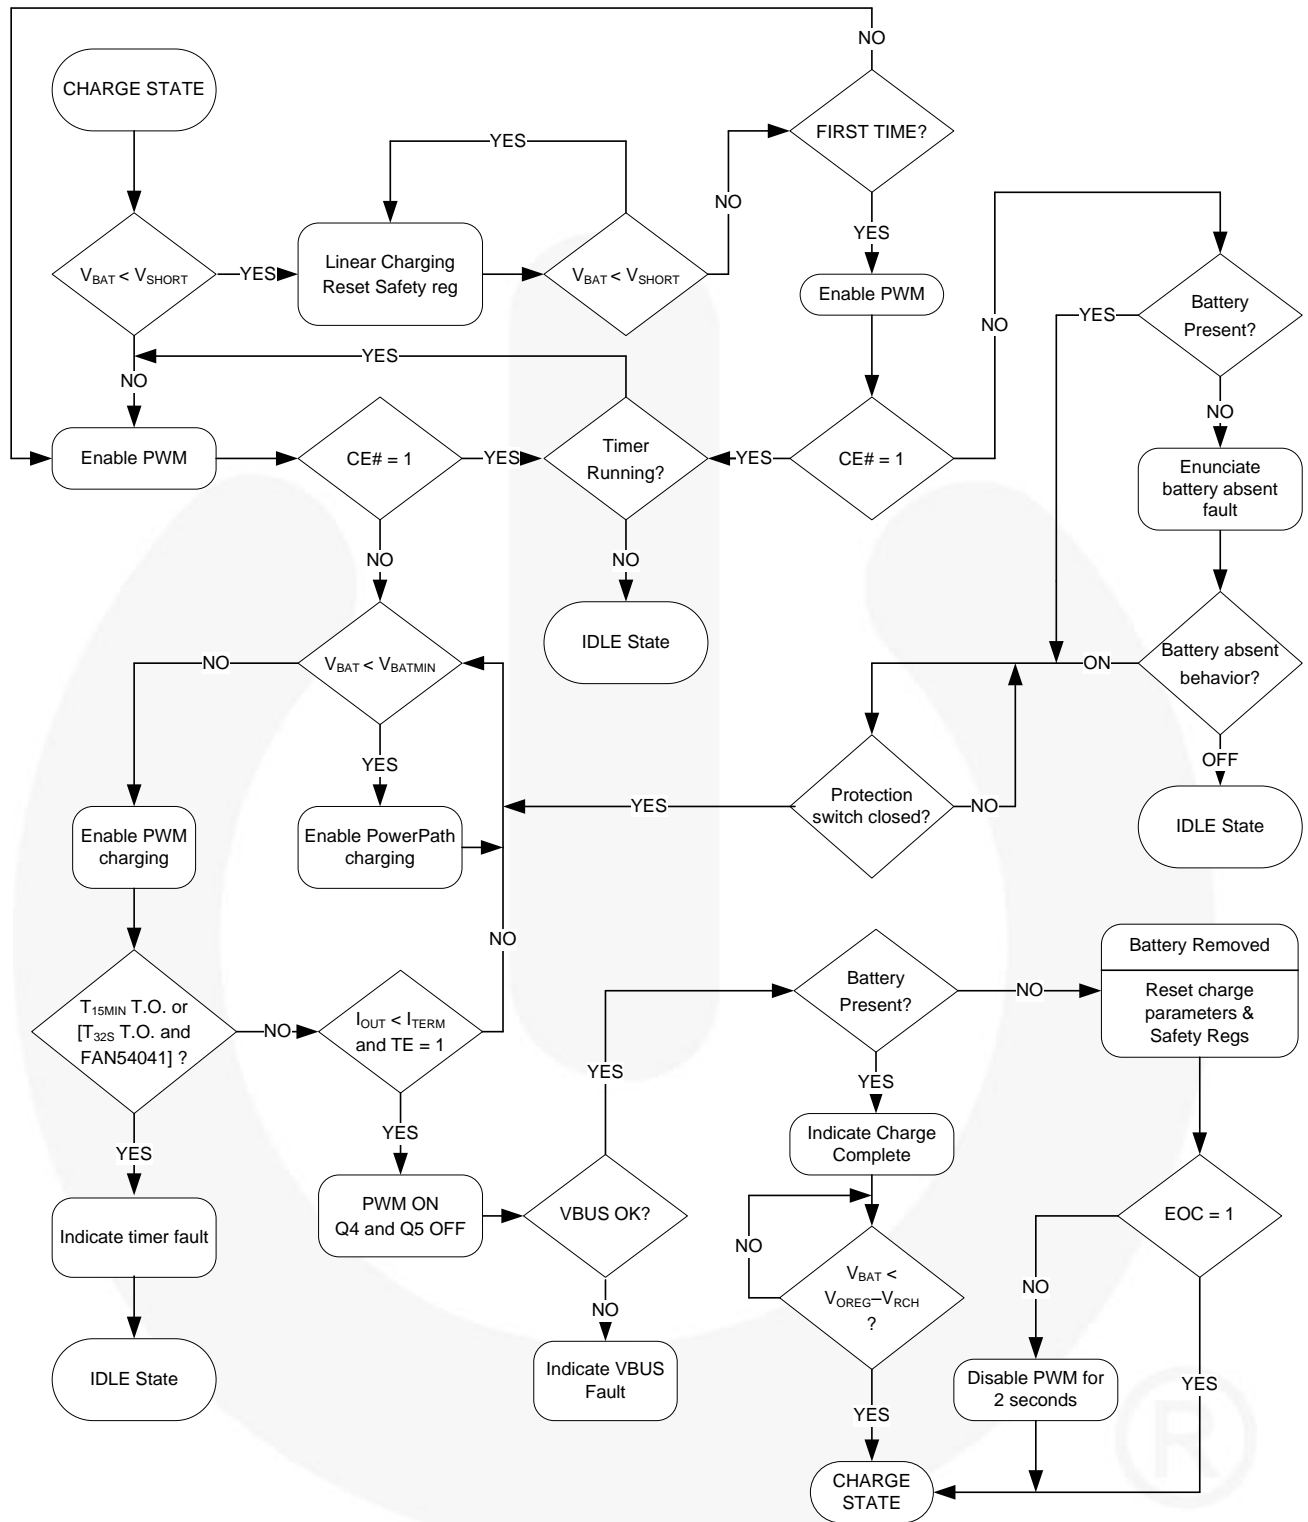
NO

CHARGE STATE

YES

FIRST TIME?

NO

$V_{BAT} < V_{SHORT}$

YES

Linear Charging Reset Safety reg

$V_{BAT} < V_{SHORT}$

YES

Enable PWM

NO

Battery Present?

YES

NO

YES

NO

Enable PWM

CE# = 1

YES

Timer Running?

YES

CE# = 1

NO

Enunciate battery absent fault

NO

NO

IDLE State

NO

$V_{BAT} < V_{BATMIN}$

ON

Battery absent behavior?

YES

OFF

Enable PWM charging

Enable PowerPath charging

YES

Protection switch closed?

NO

IDLE State

NO

Battery Removed

Battery Present?

NO

Reset charge parameters & Safety Regs

$T_{15MIN}$ T.O. or [$T_{32S}$ T.O. and FAN54041] ?

NO

$I_{OUT} < I_{TERM}$ and TE = 1

YES

YES

YES

Indicate Charge Complete

YES

Indicate timer fault

PWM ON Q4 and Q5 OFF

VBUS OK?

NO

EOC = 1

$V_{BAT} <$ $V_{OREG}–V_{RCH}$ ?

NO

NO

IDLE State

Indicate VBUS Fault

Disable PWM for 2 seconds

YES

YES

CHARGE STATE